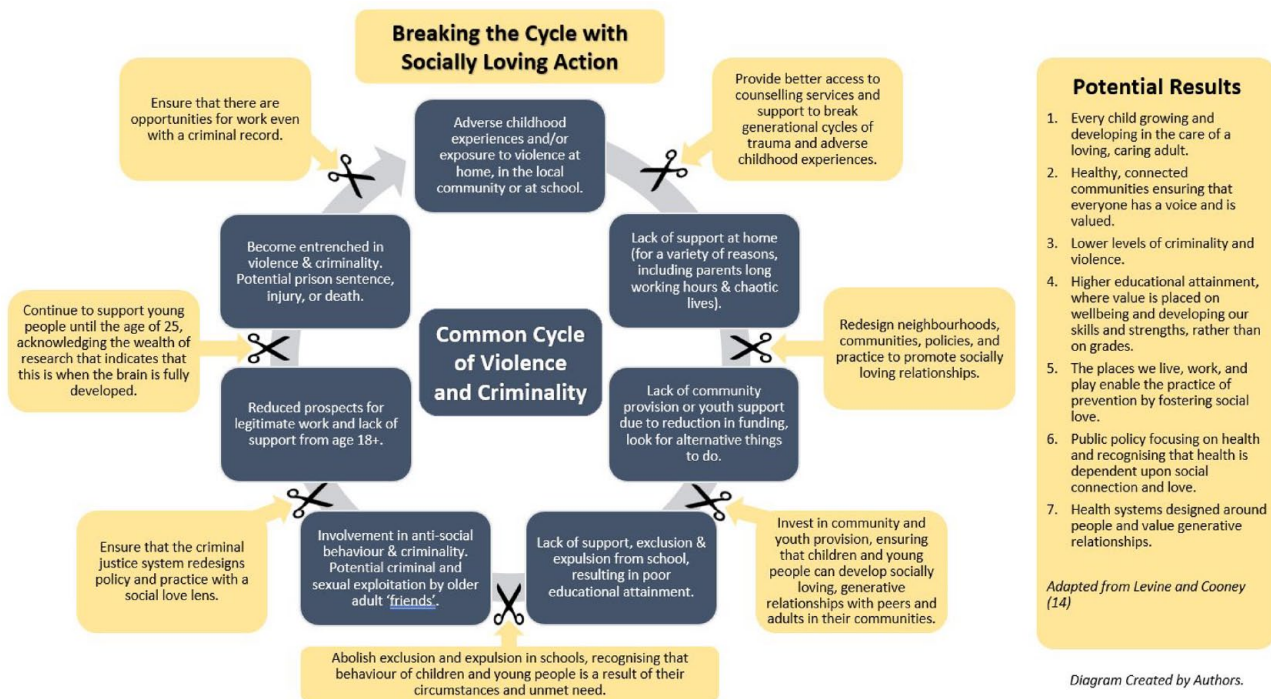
Breaking the Cycle with Socially Loving Action

Ensure that there are opportunities for work even with a criminal record.

Adverse childhood experiences and/or exposure to violence at home, in the local community or at school.

Provide better access to counselling services and support to break generational cycles of trauma and adverse childhood experiences.

Lack of support at home (for a variety of reasons, including parents long working hours & chaotic lives).

Redesign neighbourhoods, communities, policies, and practice to promote socially loving relationships.

Lack of community provision or youth support due to reduction in funding, look for alternative things to do.

Invest in community and youth provision, ensuring that children and young people can develop socially loving, generative relationships with peers and adults in their communities.

Lack of support, exclusion & expulsion from school, resulting in poor educational attainment.

Abolish exclusion and expulsion in schools, recognising that behaviour of children and young people is a result of their circumstances and unmet need.

Involvement in anti-social behaviour & criminality. Potential criminal and sexual exploitation by older adult 'friends'.

Ensure that the criminal justice system redesigns policy and practice with a social love lens.

Reduced prospects for legitimate work and lack of support from age 18+.

Continue to support young people until the age of 25, acknowledging the wealth of research that indicates that this is when the brain is fully developed.

Become entrenched in violence & criminality. Potential prison sentence, injury, or death.

Common Cycle of Violence and Criminality

Potential Results

1. Every child growing and developing in the care of a loving, caring adult.
2. Healthy, connected communities ensuring that everyone has a voice and is valued.
3. Lower levels of criminality and violence.
4. Higher educational attainment, where value is placed on wellbeing and developing our skills and strengths, rather than on grades.
5. The places we live, work, and play enable the practice of prevention by fostering social love.
6. Public policy focusing on health and recognising that health is dependent upon social connection and love.
7. Health systems designed around people and value generative relationships.

Adapted from Levine and Cooney (14)

Diagram Created by Authors.